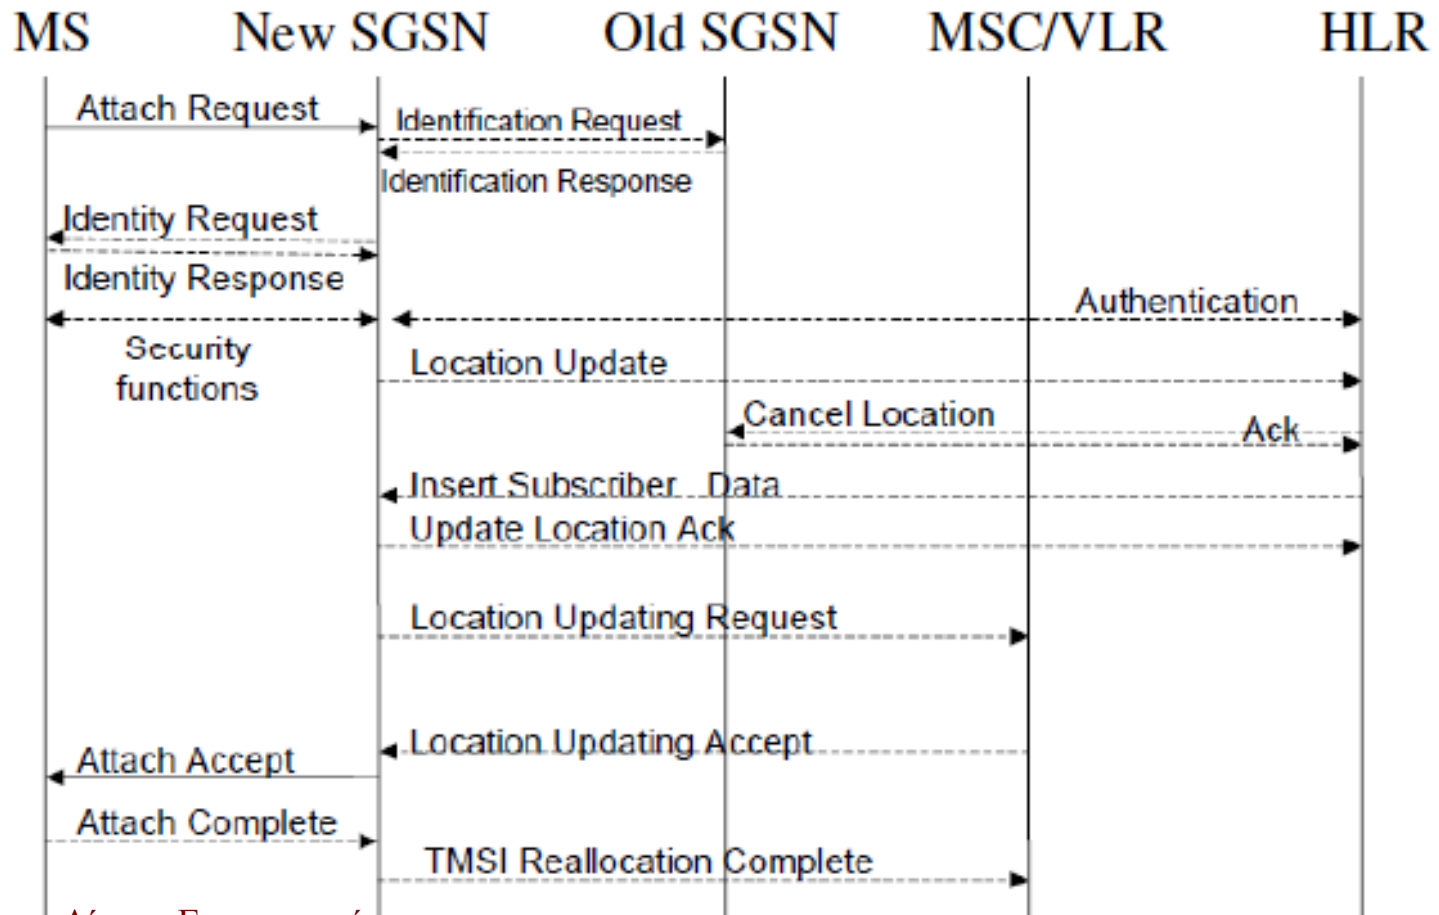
MS New SGSN Old SGSN MSC/VLR HLR

Attach Request

Identification Request

Identification Response

Identity Request

Identity Response

Authentication

Security functions

Location Update

Cancel Location

Ack

Insert Subscriber Data

Update Location Ack

Location Updating Request

Location Updating Accept

Attach Accept

Attach Complete

TMSI Reallocation Complete

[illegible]